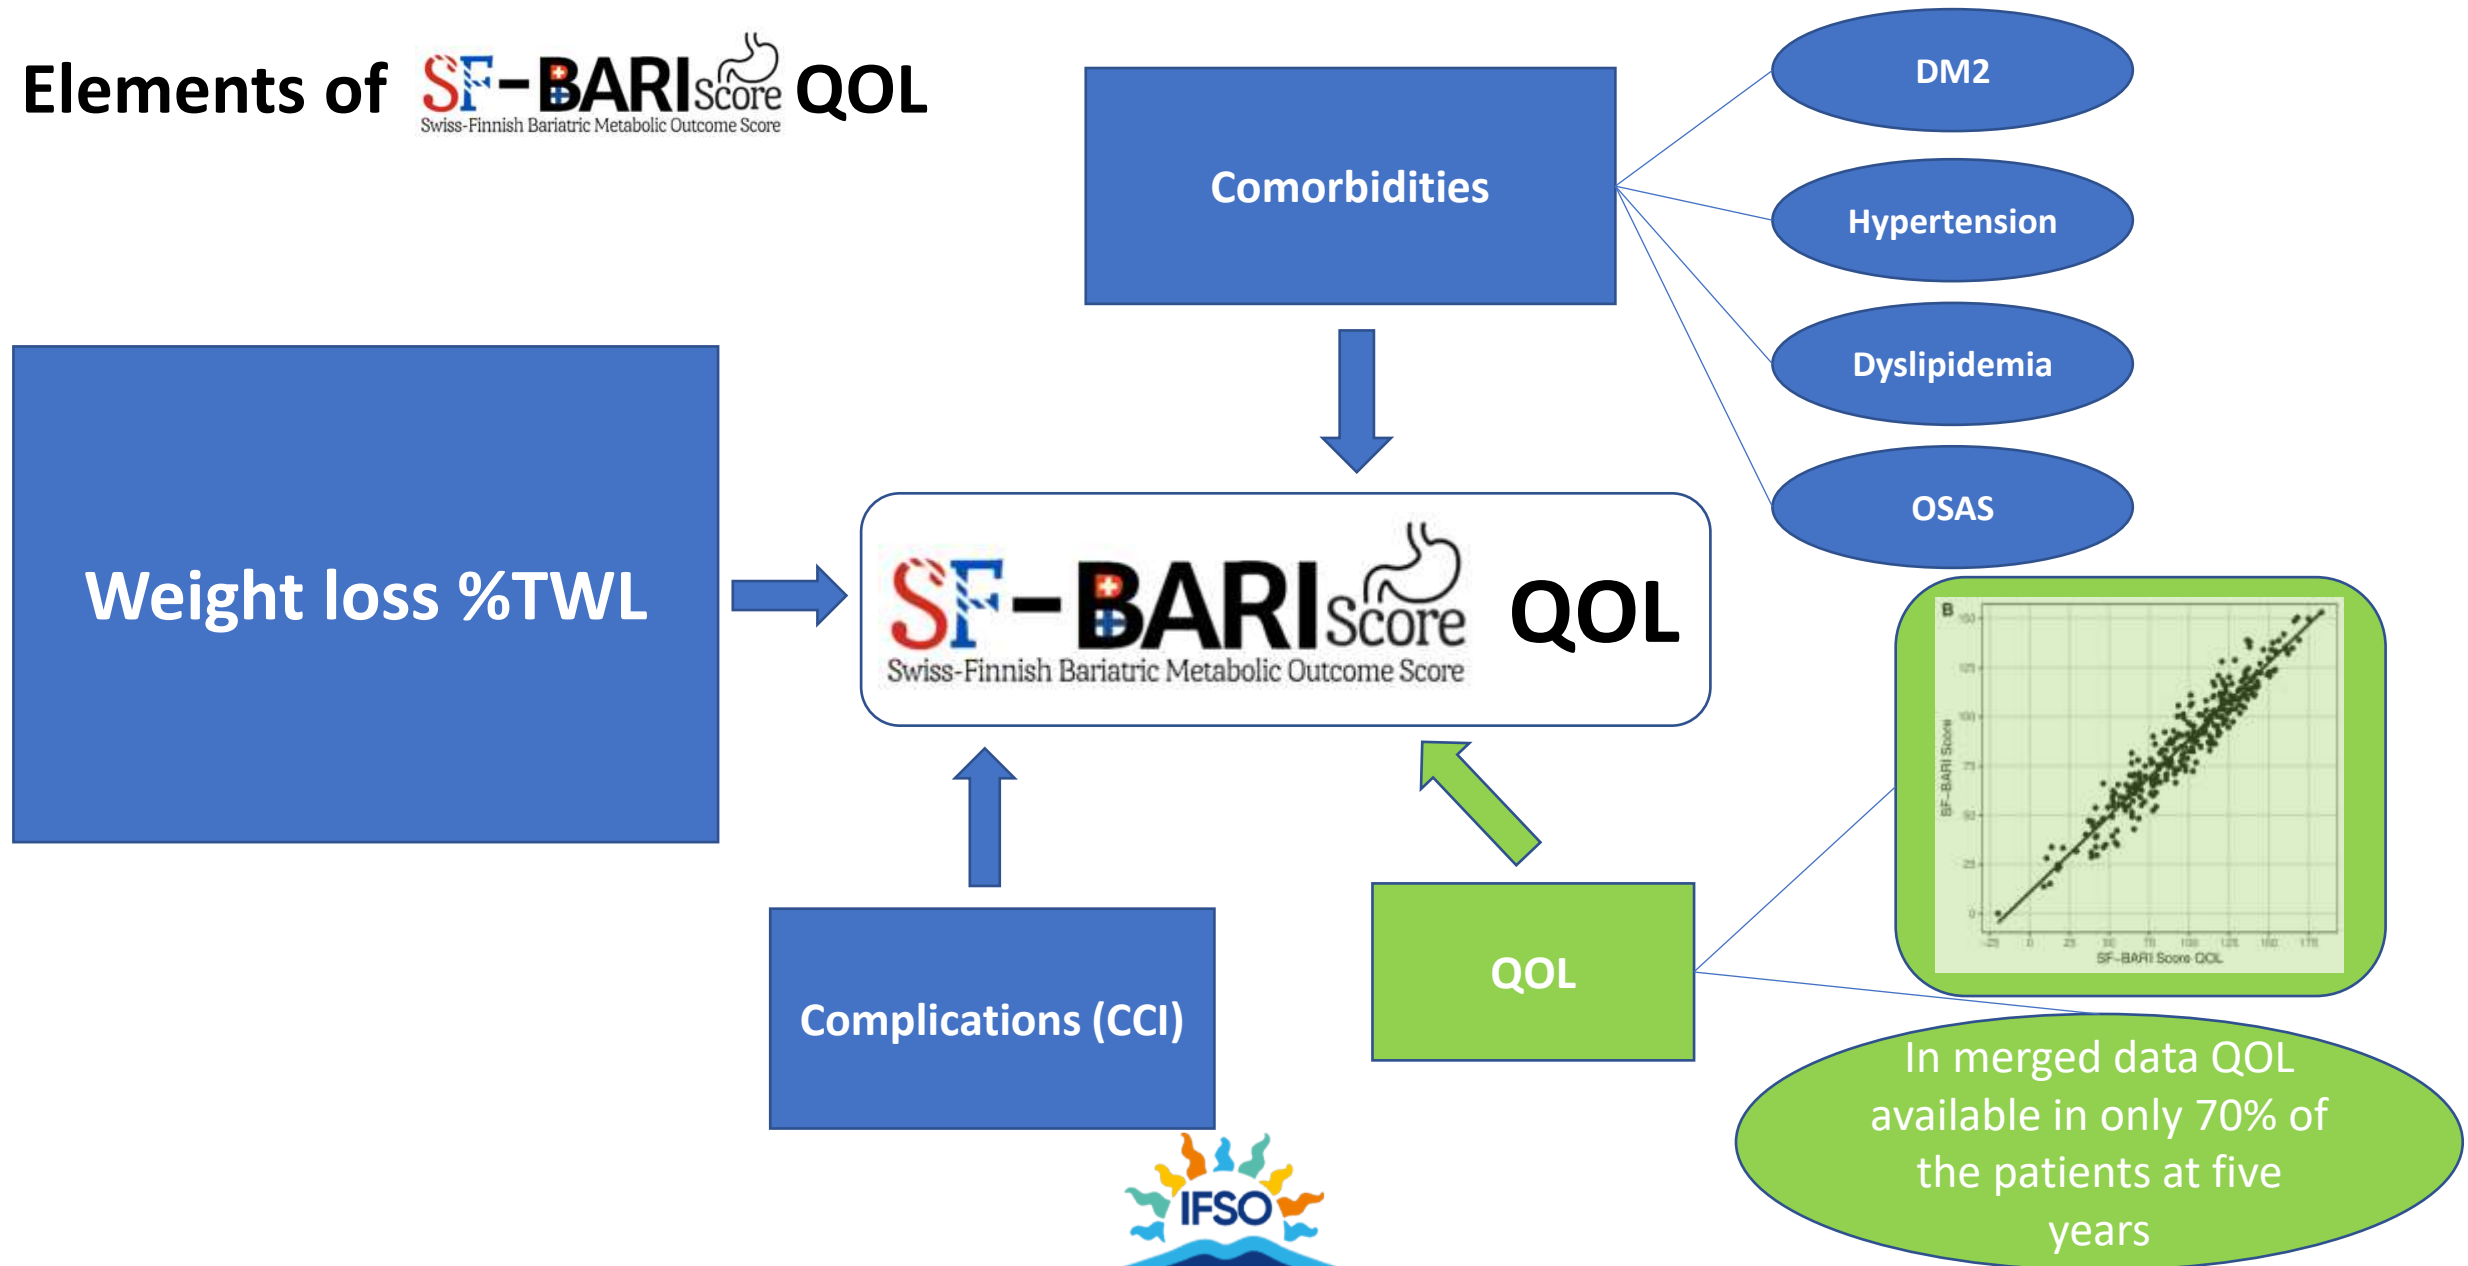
Elements of SF-BARI Score QOL
Swiss-Finnish Bariatric Metabolic Outcome Score

Comorbidities

DM2

Hypertension

Dyslipidemia

OSAS

Weight loss %TWL

SF-BARI Score QOL
Swiss-Finnish Bariatric Metabolic Outcome Score

B

SF-BARI Score

SF-BARI Score QOL

QOL

Complications (CCI)

In merged data QOL available in only 70% of the patients at five years

IFSO